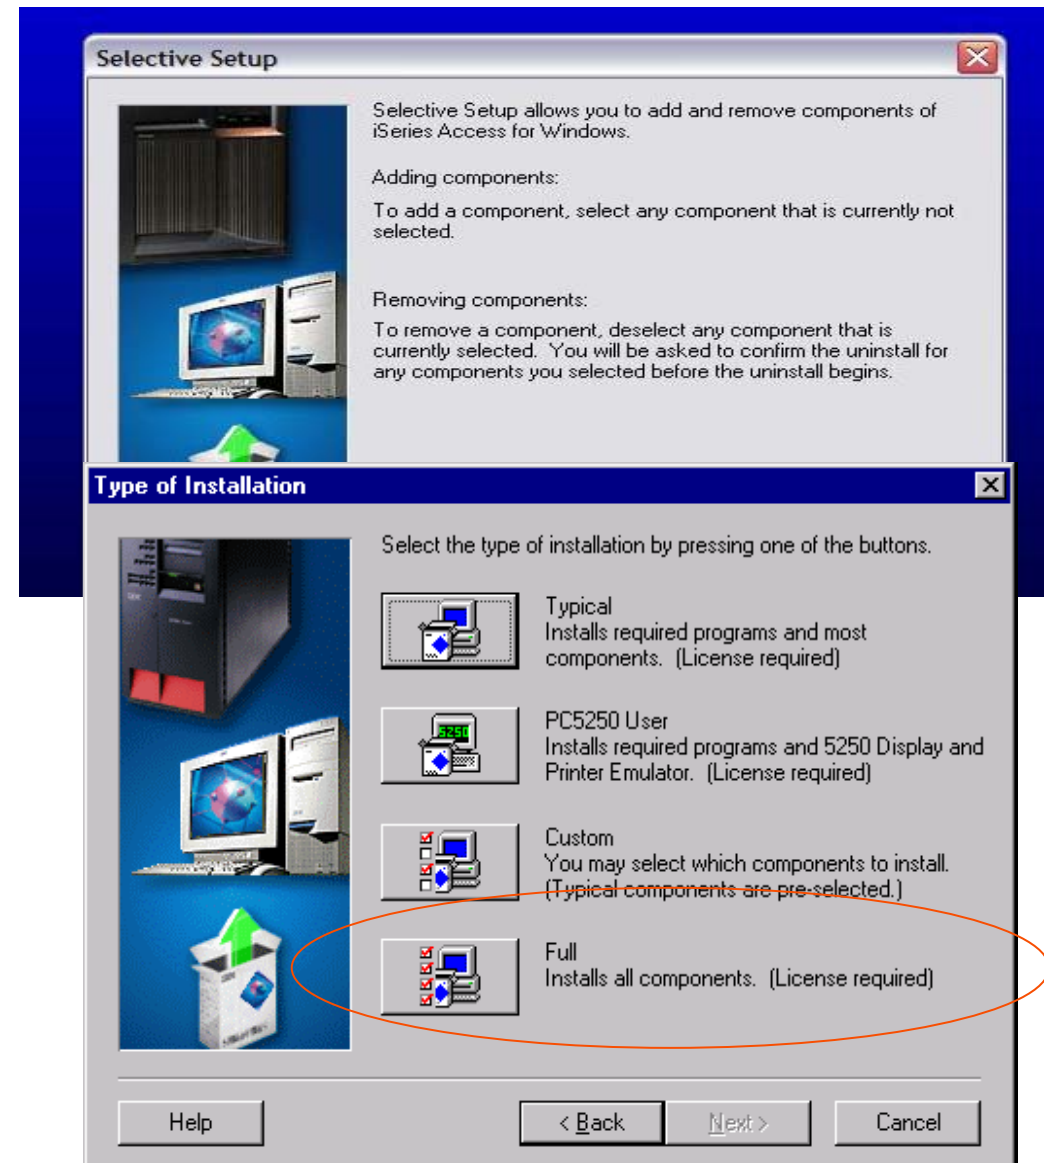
Selective Setup

Selective Setup allows you to add and remove components of iSeries Access for Windows.

Adding components:

To add a component, select any component that is currently not selected.

Removing components:

To remove a component, deselect any component that is currently selected. You will be asked to confirm the uninstall for any components you selected before the uninstall begins.

Type of Installation

Select the type of installation by pressing one of the buttons.

Typical
Installs required programs and most components. (License required)

5250

PC5250 User
Installs required programs and 5250 Display and Printer Emulator. (License required)

Custom
You may select which components to install. (Typical components are pre-selected.)

Full
Installs all components. (License required)

Help

< Back

Next >

Cancel